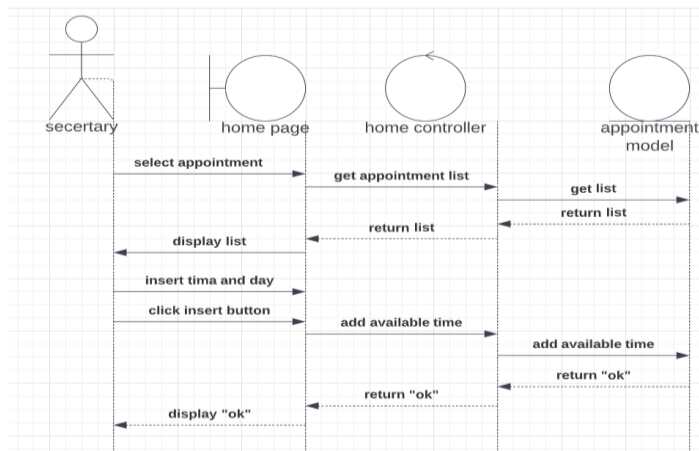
secertary

home page

home controller

appointment model

select appointment

get appointment list

get list

return list

return list

display list

insert tima and day

click insert button

add available time

add available time

return "ok"

return "ok"

display "ok"